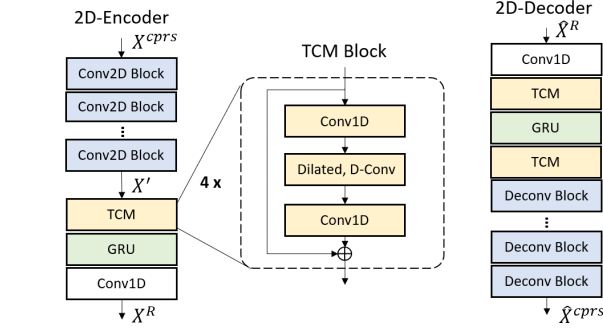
2D-Encoder
$X^{cprs}$
Conv2D Block
Conv2D Block
⋮
Conv2D Block
$X'$
TCM
GRU
Conv1D
$X^{R}$

4 x

TCM Block
Conv1D
Dilated, D-Conv
Conv1D
$\oplus$

2D-Decoder
$\hat{X}^{R}$
Conv1D
TCM
GRU
TCM
Deconv Block
⋮
Deconv Block
Deconv Block
$\hat{X}^{cprs}$